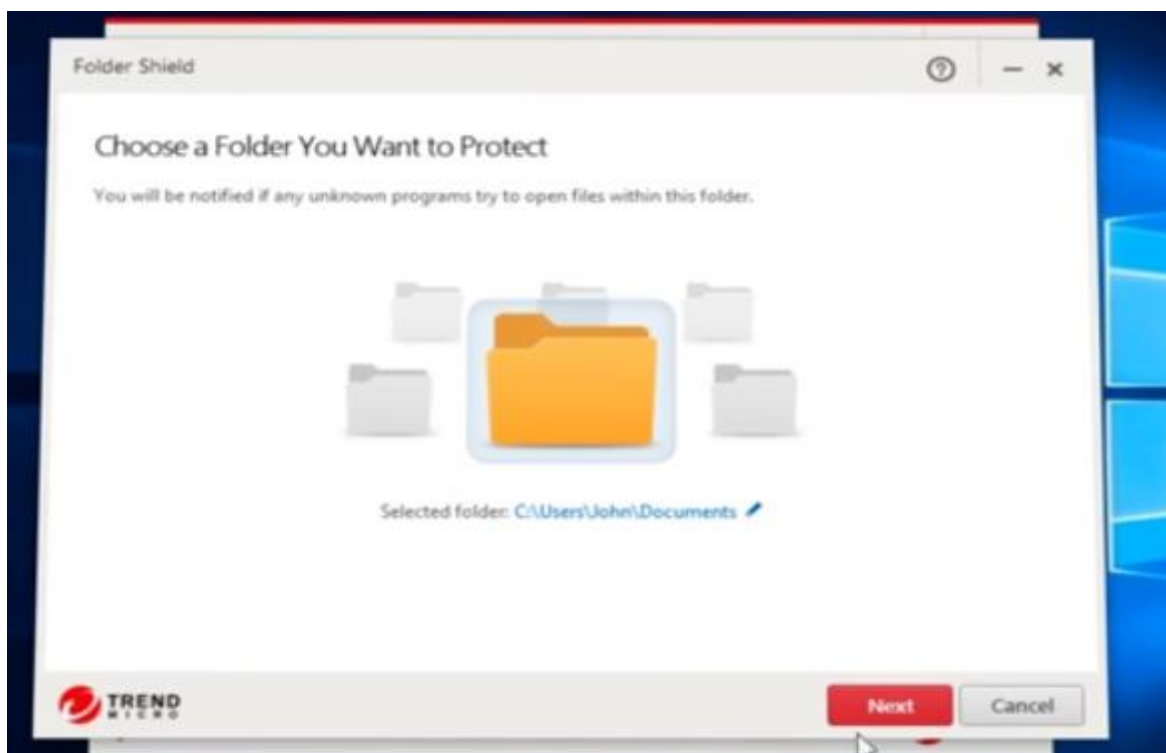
Folder Shield

Choose a Folder You Want to Protect

You will be notified if any unknown programs try to open files within this folder.

Selected folder: C:\Users\John\Documents

TREND MICRO

Next

Cancel